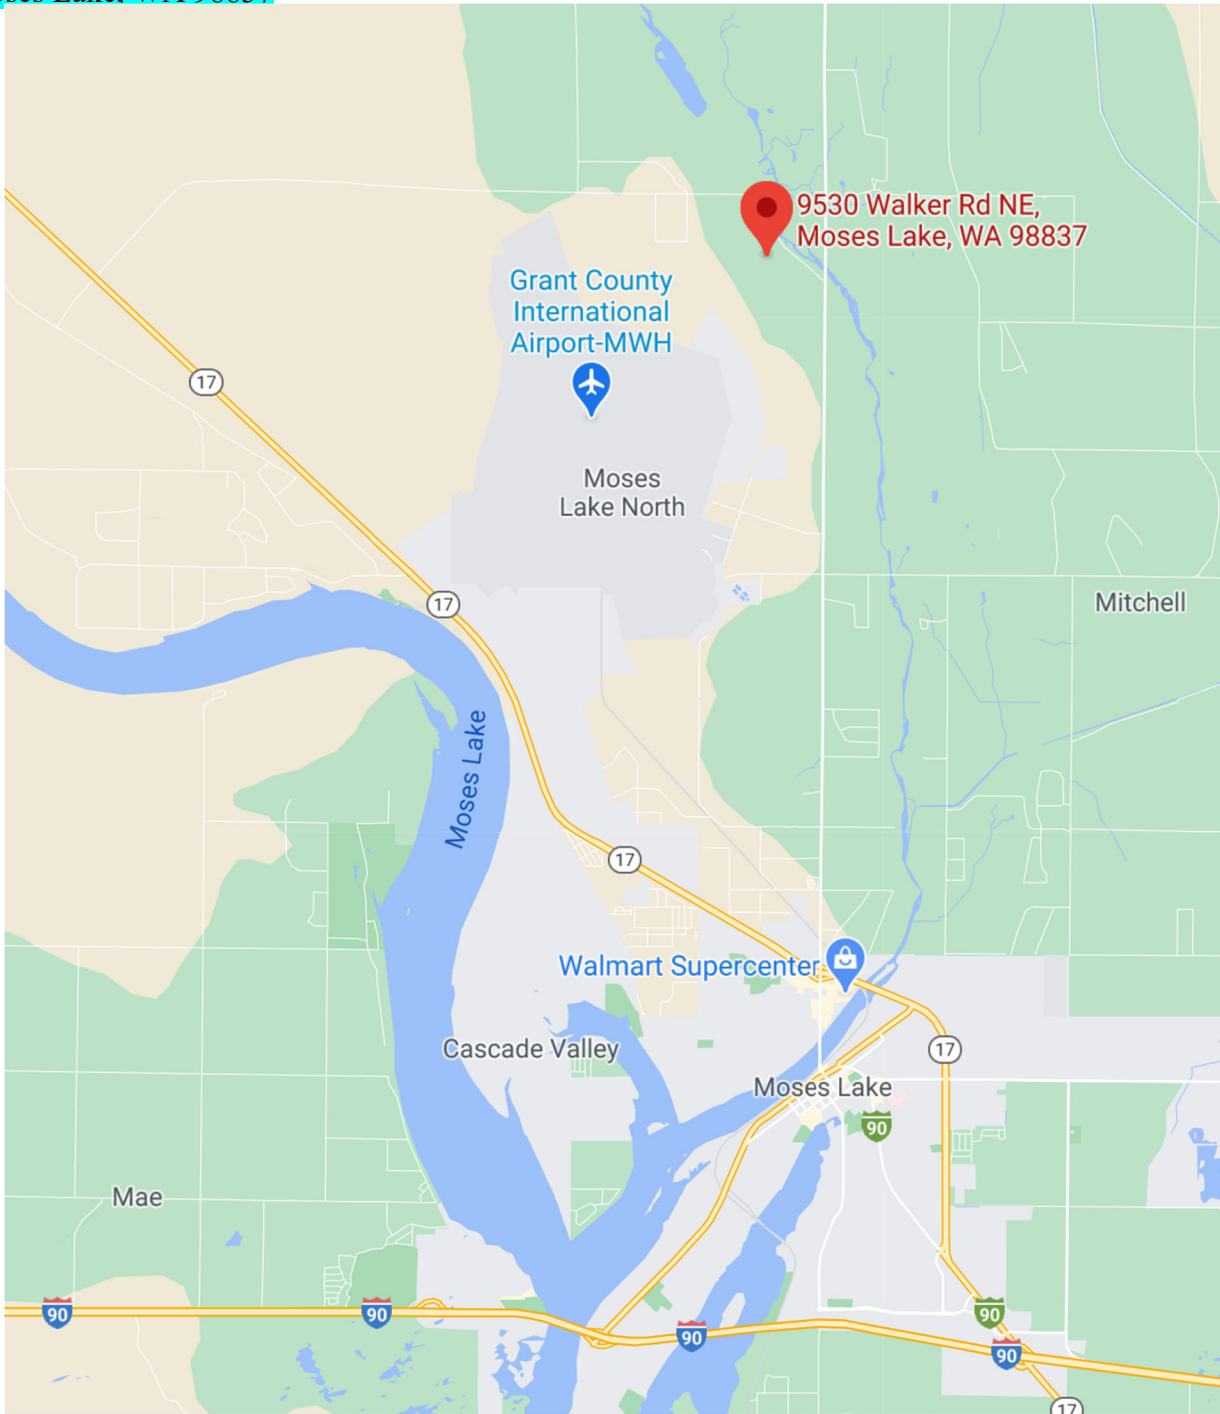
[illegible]

9530 Walker Rd NE, Moses Lake, WA 98837

Grant County International Airport-MWH

17

Moses Lake North

17

Mitchell

Moses Lake

17

Walmart Supercenter

17

Cascade Valley

Moses Lake

90

Mae

90

90

90

90

90

17